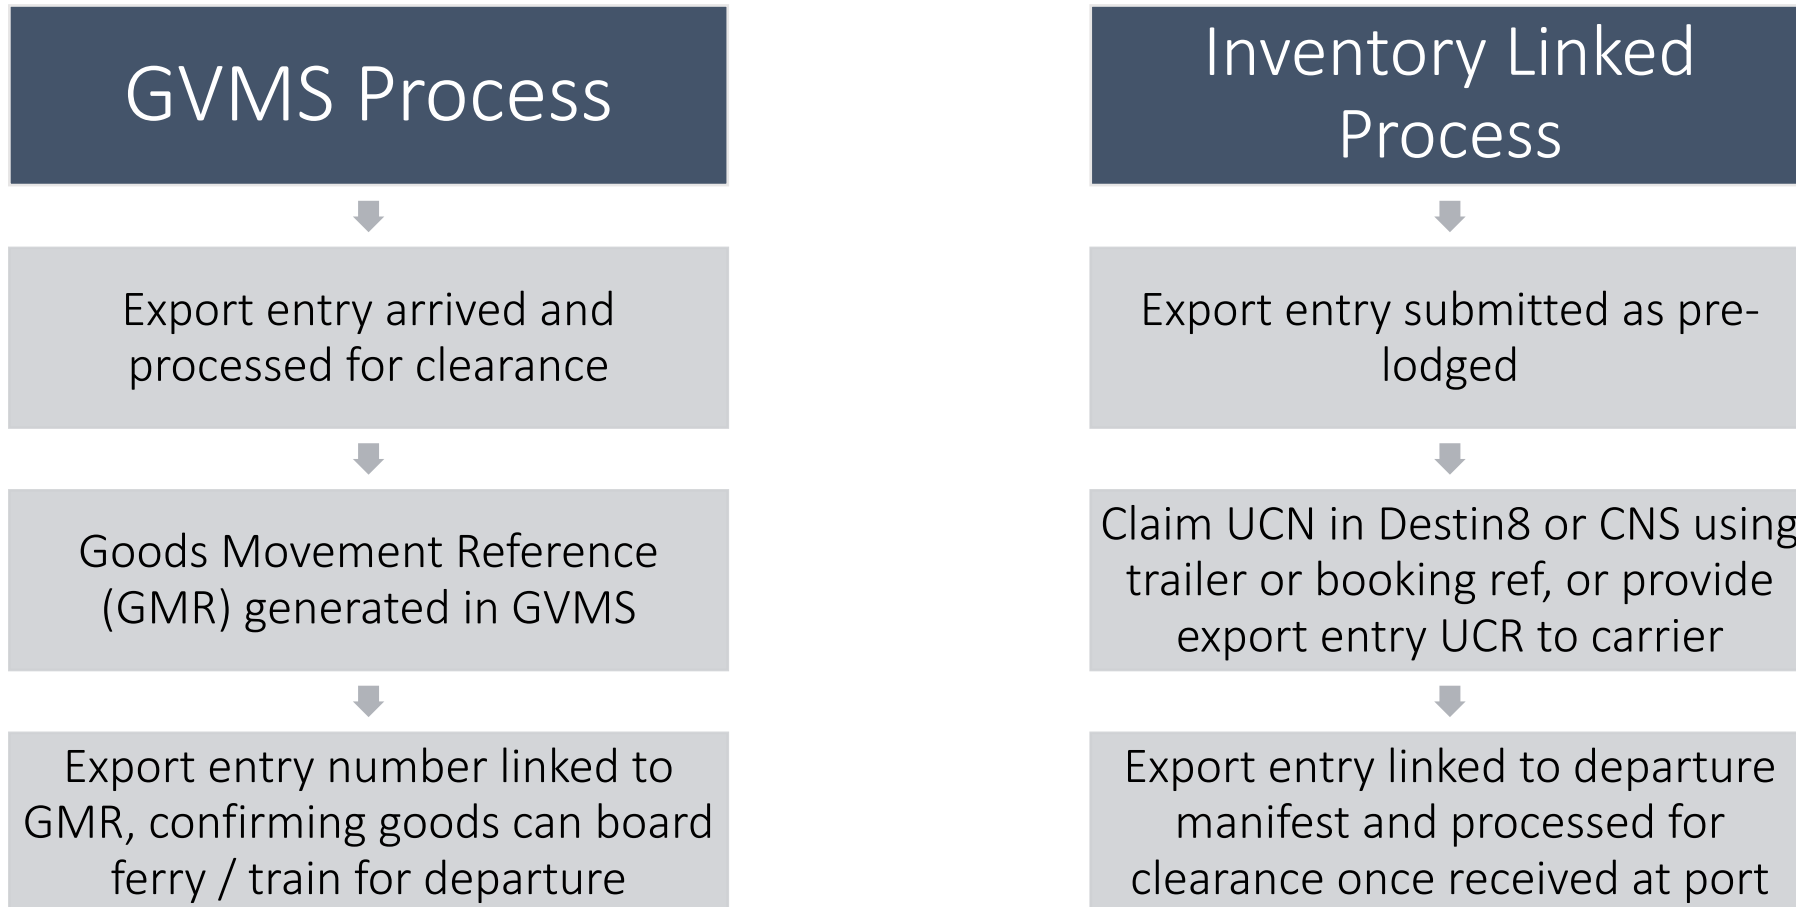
GVMS Process

Export entry arrived and processed for clearance

Goods Movement Reference (GMR) generated in GVMS

Export entry number linked to GMR, confirming goods can board ferry / train for departure

Inventory Linked Process

Export entry submitted as pre-lodged

Claim UCN in Destin8 or CNS using trailer or booking ref, or provide export entry UCR to carrier

Export entry linked to departure manifest and processed for clearance once received at port